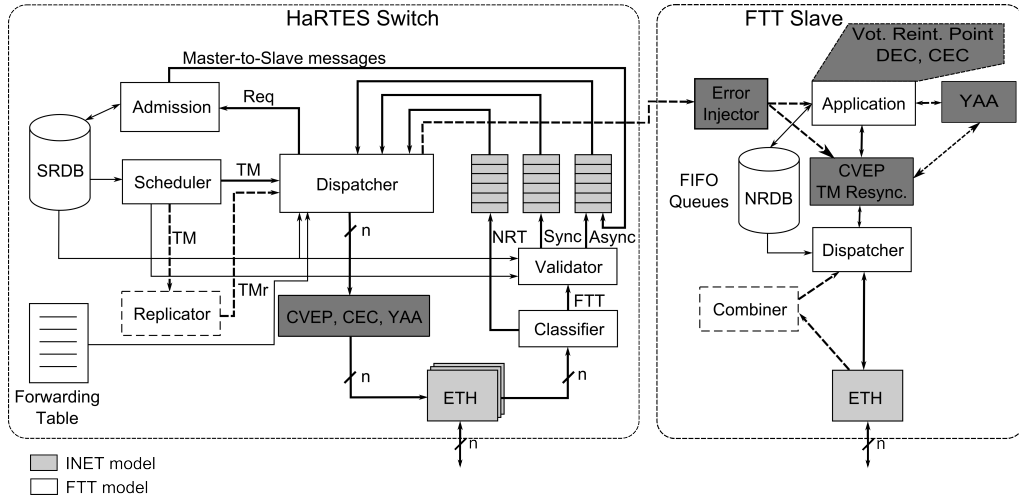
HaRTES Switch

Master-to-Slave messages

Admission

Req

SRDB

Scheduler

TM

Dispatcher

TM

n

NRT

Sync

Async

Validator

TMr

Replicator

CVEP, CEC, YAA

FTT

Classifier

Forwarding Table

n

ETH

n

n

FTT Slave

Vot. Reint. Point DEC, CEC

Error Injector

Application

YAA

FIFO Queues

NRDB

CVEP TM Resync.

Dispatcher

Combiner

ETH

n

INET model

FTT model